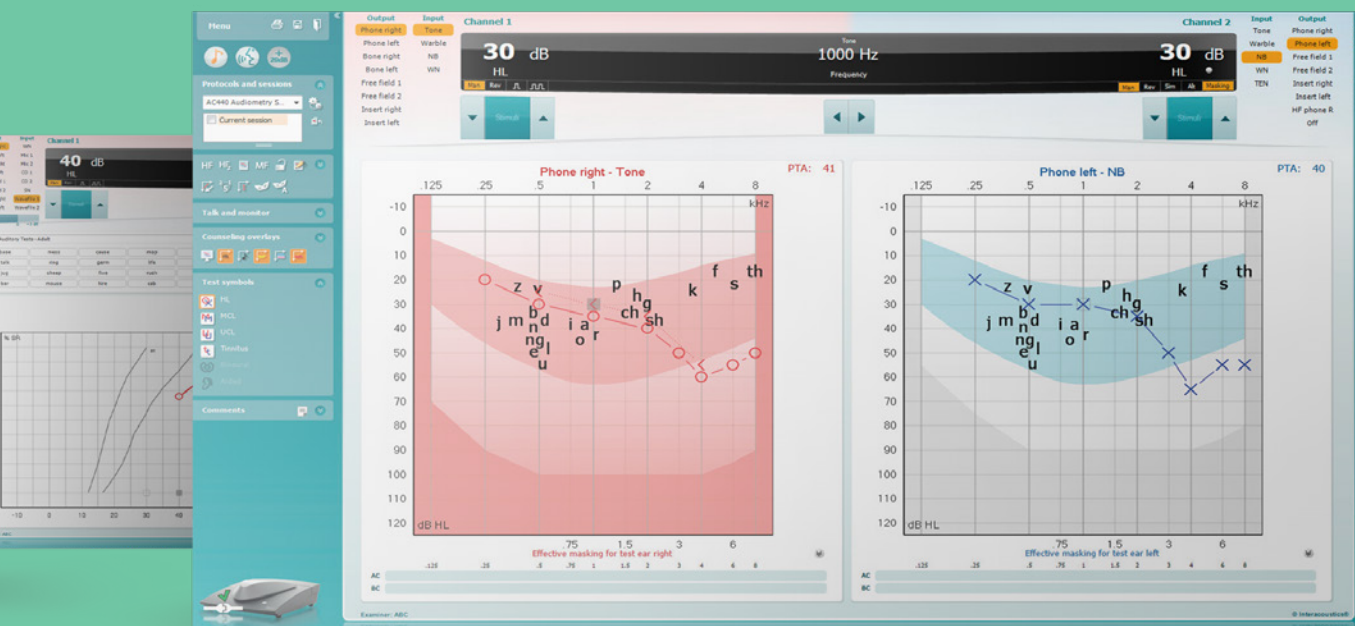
Menu

Protocols and sessions
AC440 Audiometry S...
Current session

HF HF MF

Talk and monitor

Counseling overlays

Test symbols
HL
MCL
UCL
Tinnitus

Comments

Output
Phone right
Phone left
Bone right
Bone left
Free field 1
Free field 2
Insert right
Insert left

Input
Tone
Warble
NB
WN

Channel 1

30 dB
HL

Tone
1000 Hz
Frequency

Man Rev

Stimuli

Channel 2
30 dB
HL

Man Rev Sim Alt Masking

Stimuli

Input
Tone
Warble
NB
WN
TEN

Output
Phone right
Phone left
Free field 1
Free field 2
Insert right
Insert left
HF phone R
Off

Phone right - Tone
PTA: 41

125 .25 .5 1 2 4 8
kHz
-10 0 10 20 30 40 50 60 70 80 90 100 110 120
dB HL
z v p h g f th s k
j m b d n ng e l u i a o r ch sh
.75 1.5 3 6
Effective masking for test ear right
.125 .25 .5 .75 1 1.5 2 3 4 6 8
AC
BC

Phone left - NB
PTA: 40

125 .25 .5 1 2 4 8
kHz
-10 0 10 20 30 40 50 60 70 80 90 100 110 120
dB HL
z v p h g f th s k
j m b d n ng e l u i a o r ch sh
.75 1.5 3 6
Effective masking for test ear left
.125 .25 .5 .75 1 1.5 2 3 4 6 8
AC
BC

Examiner: ABC
© Interacoustics

Channel 1
40 dB
HL
Stimuli
Audiory Tests - Adult
% SR
-10 0 10 20 30 40